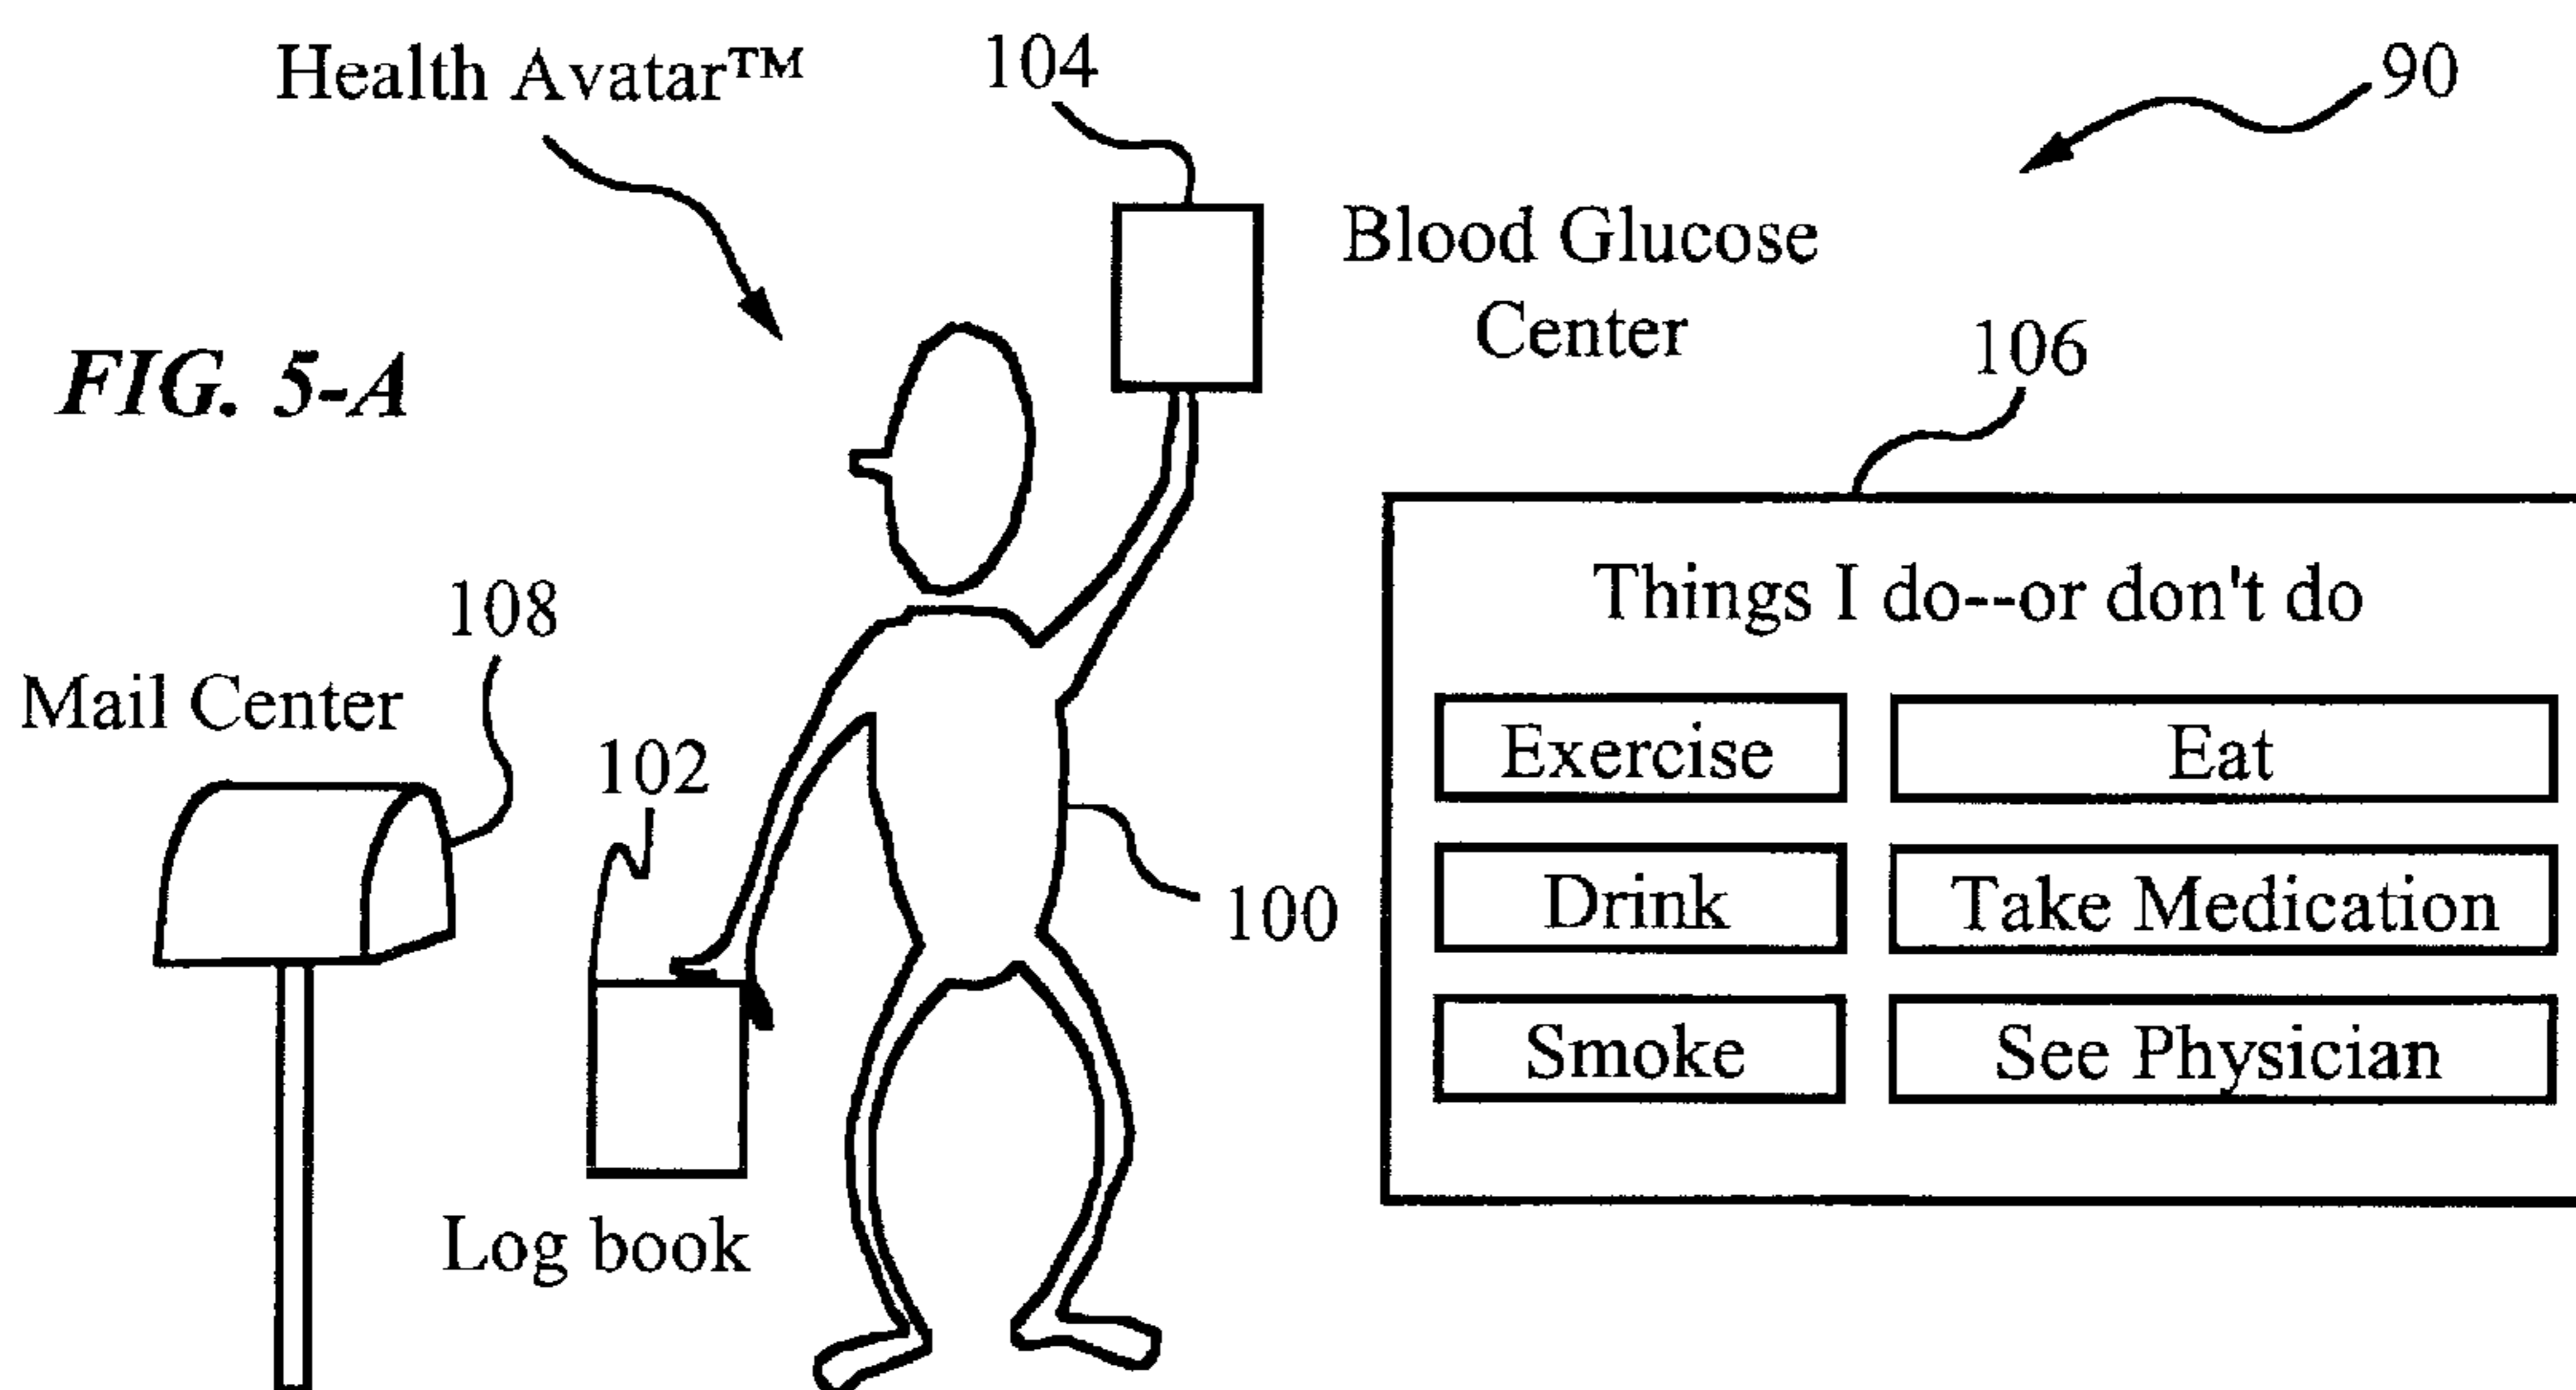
Health Avatar™

104

90

Blood Glucose Center

FIG. 5-A

106

Things I do--or don't do

| Exercise | Eat |
|---|---|
| Drink | Take Medication |
| Smoke | See Physician |

108

Mail Center

102

100

Log book